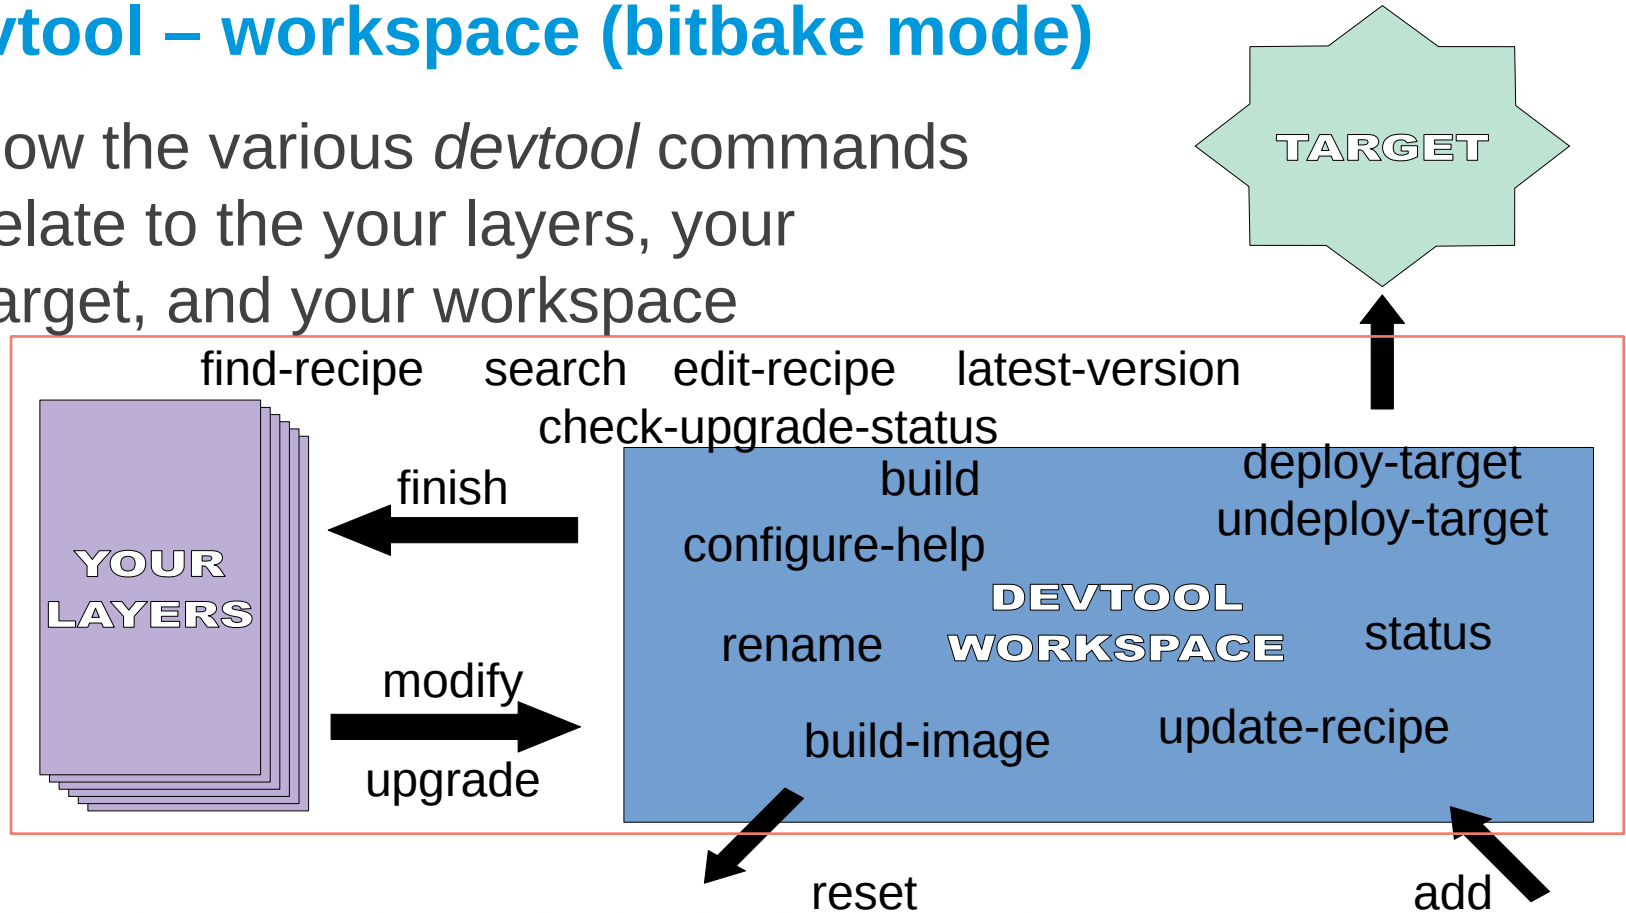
vtool – workspace (bitbake mode)

ow the various *devtool* commands elate to the your layers, your arget, and your workspace

TARGET

find-recipe search edit-recipe latest-version
check-upgrade-status

YOUR LAYERS

finish

modify

upgrade

build
configure-help
deploy-target
undeploy-target
DEVTOOL WORKSPACE
rename
status
build-image
update-recipe

reset

add